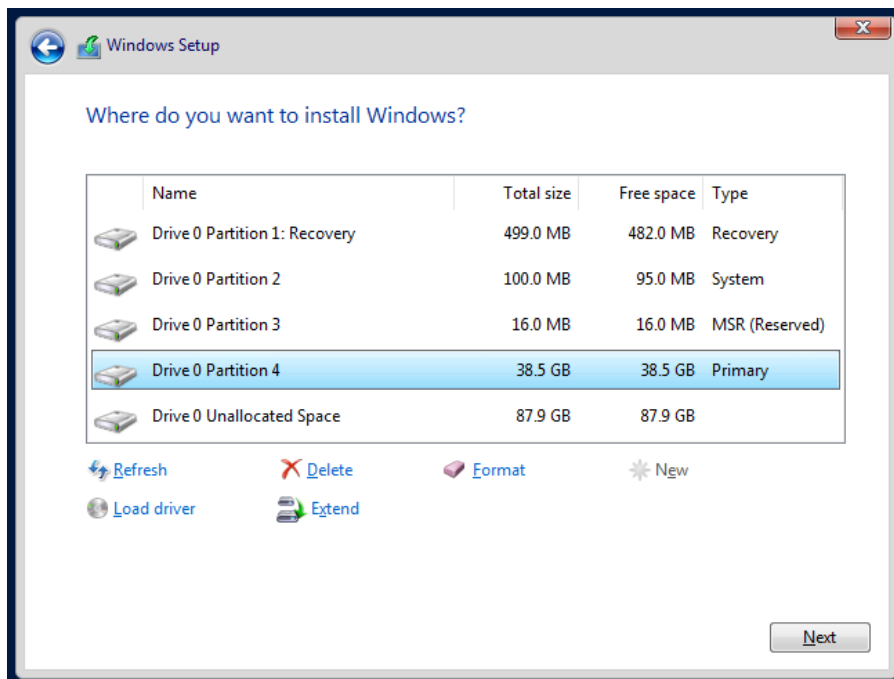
Windows Setup

Where do you want to install Windows?

| Name | Total size | Free space | Type |
|---|---|---|---|
| Drive 0 Partition 1: Recovery | 499.0 MB | 482.0 MB | Recovery |
| Drive 0 Partition 2 | 100.0 MB | 95.0 MB | System |
| Drive 0 Partition 3 | 16.0 MB | 16.0 MB | MSR (Reserved) |
| Drive 0 Partition 4 | 38.5 GB | 38.5 GB | Primary |
| Drive 0 Unallocated Space | 87.9 GB | 87.9 GB | |

Refresh
Delete
Format
New
Load driver
Extend

Next